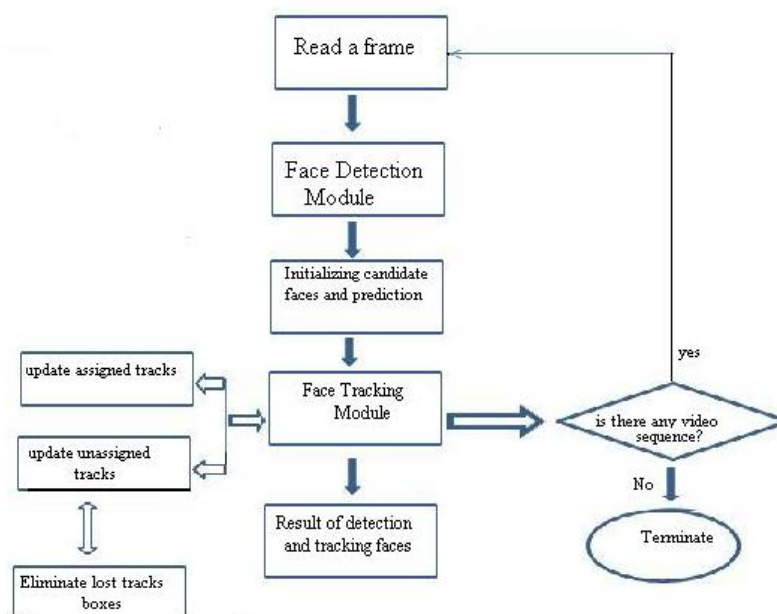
Read a frame

Face Detection Module

Initializing candidate faces and prediction

update assigned tracks

update unassigned tracks

Face Tracking Module

yes

is there any video sequence?

No

Result of detection and tracking faces

Terminate

Eliminate lost tracks boxes